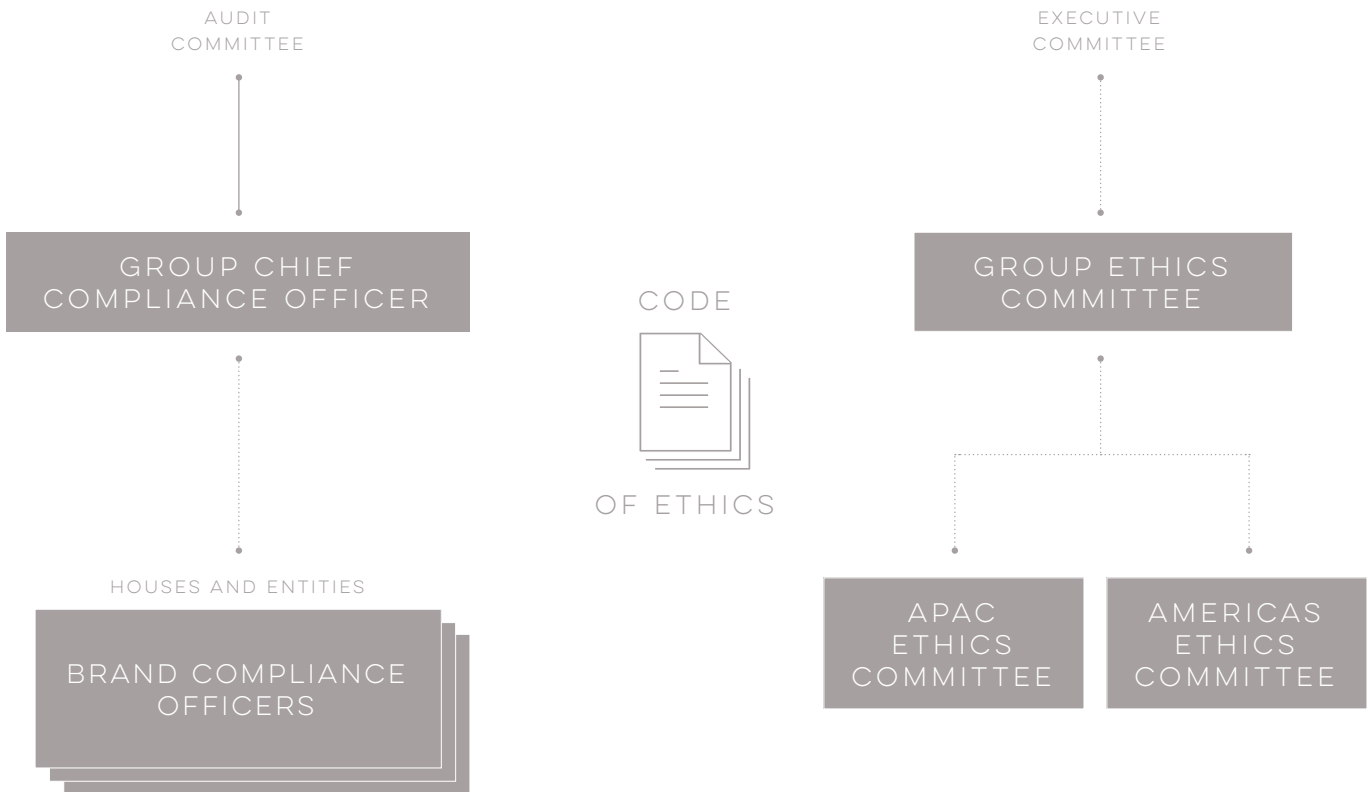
AUDIT COMMITTEE

GROUP CHIEF COMPLIANCE OFFICER

HOUSES AND ENTITIES

BRAND COMPLIANCE OFFICERS

CODE

OF ETHICS

EXECUTIVE COMMITTEE

GROUP ETHICS COMMITTEE

APAC ETHICS COMMITTEE

AMERICAS ETHICS COMMITTEE